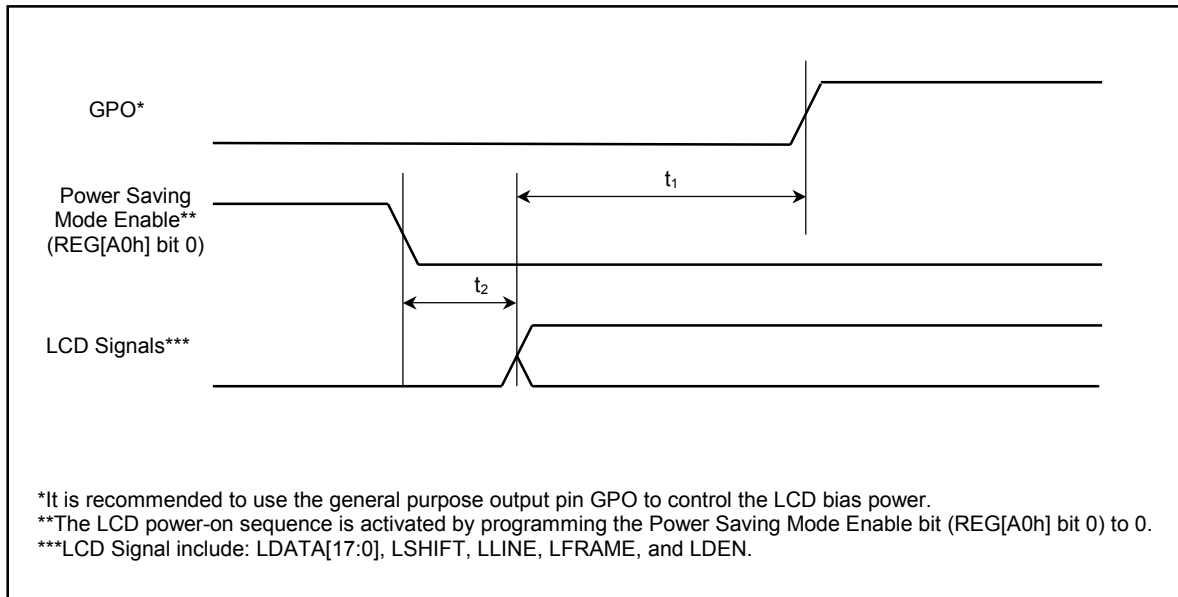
GPO*

Power Saving Mode Enable** (REG[A0h] bit 0)

$t_1$

$t_2$

LCD Signals***

*It is recommended to use the general purpose output pin GPO to control the LCD bias power.
**The LCD power-on sequence is activated by programming the Power Saving Mode Enable bit (REG[A0h] bit 0) to 0.
***LCD Signal include: LDATA[17:0], LSHIFT, LLINE, LFRAME, and LDEN.